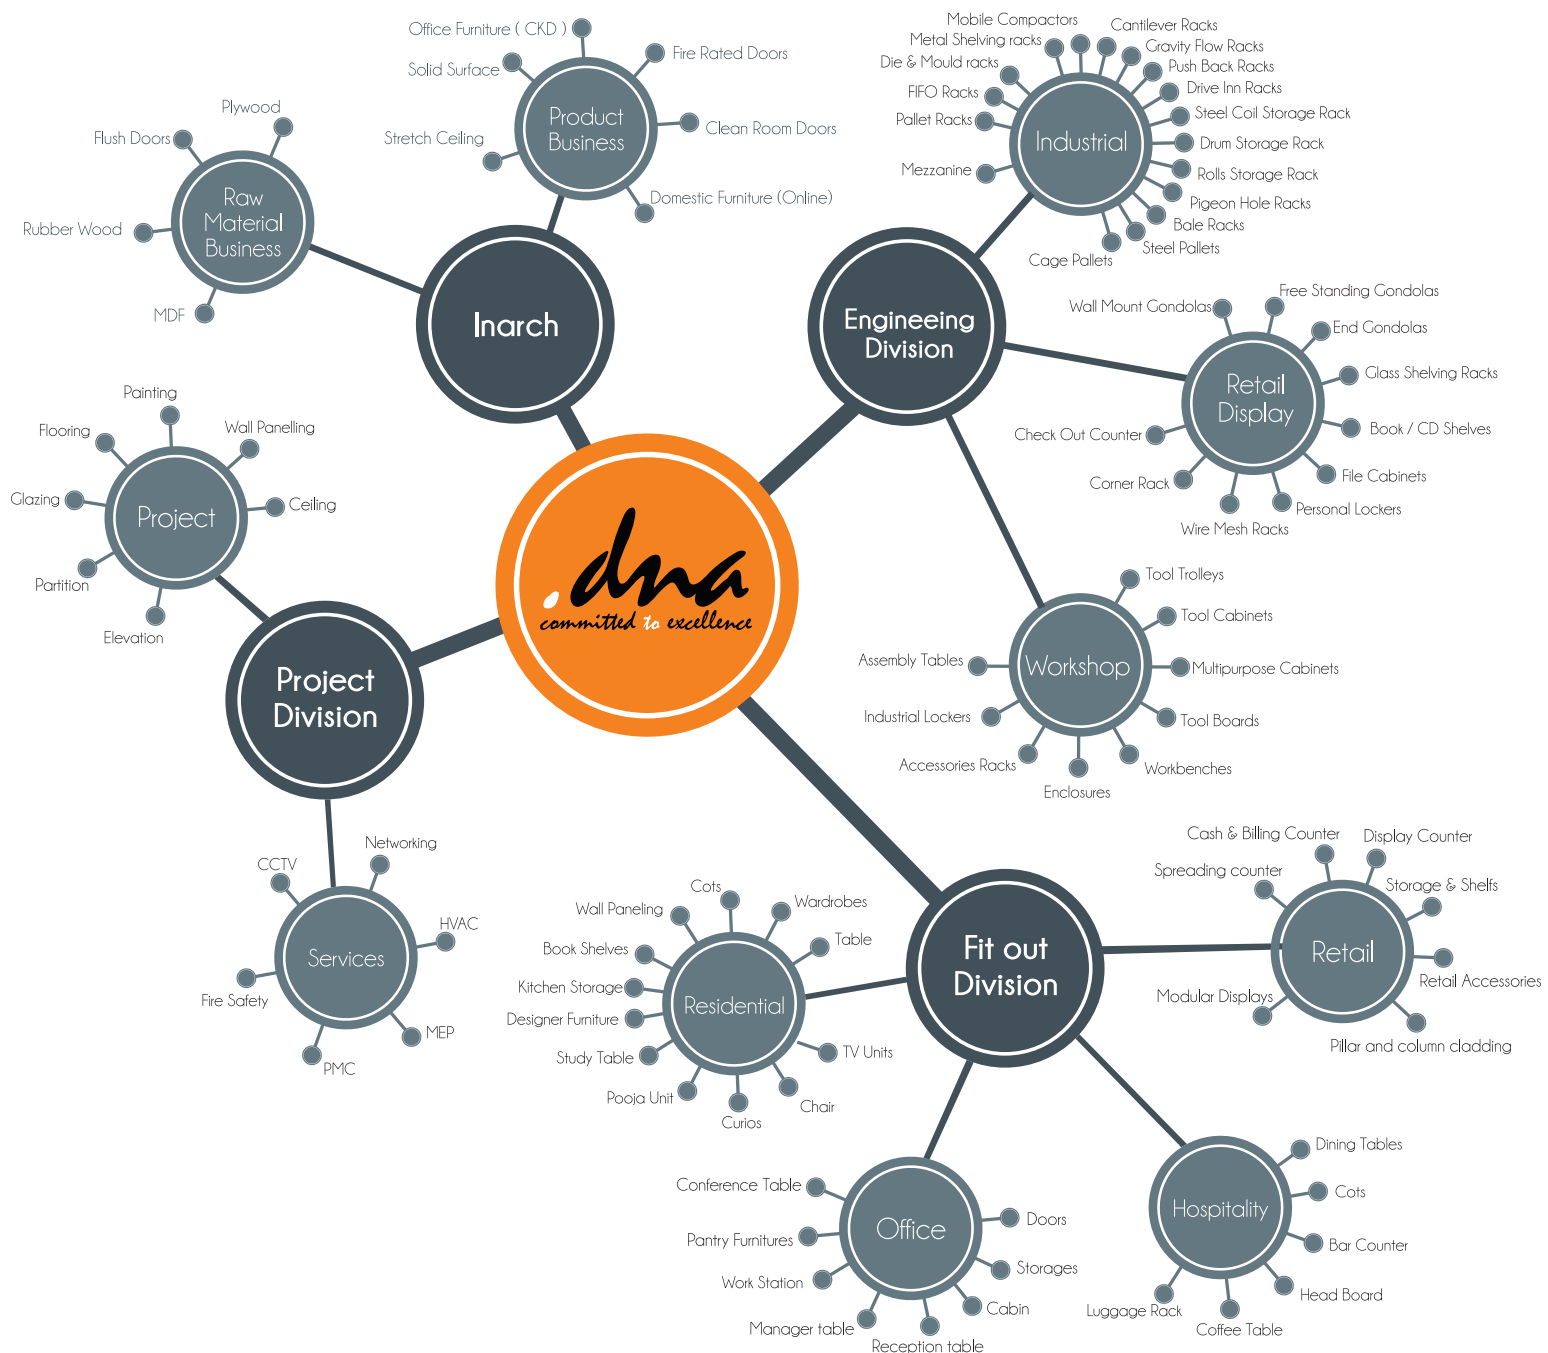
.dna
committed to excellence

Inarch

Raw Material Business
Plywood
Flush Doors
Rubber Wood
MDF

Product Business
Office Furniture ( CKD )
Fire Rated Doors
Solid Surface
Clean Room Doors
Stretch Ceiling
Domestic Furniture (Online)

Engineeing Division

Industrial
Mobile Compactors
Cantilever Racks
Metal Shelving racks
Gravity Flow Racks
Die & Mould racks
Push Back Racks
Drive Inn Racks
FIFO Racks
Steel Coil Storage Rack
Pallet Racks
Drum Storage Rack
Mezzanine
Rolls Storage Rack
Pigeon Hole Racks
Bale Racks
Steel Pallets
Cage Pallets

Retail Display
Wall Mount Gondolas
Free Standing Gondolas
End Gondolas
Glass Shelving Racks
Book / CD Shelves
Check Out Counter
File Cabinets
Corner Rack
Personal Lockers
Wire Mesh Racks

Workshop
Tool Trolleys
Tool Cabinets
Assembly Tables
Multipurpose Cabinets
Industrial Lockers
Tool Boards
Accessories Racks
Workbenches
Enclosures

Project Division

Project
Painting
Flooring
Wall Panelling
Glazing
Ceiling
Partition
Elevation

Services
CCTV
Networking
HVAC
Fire Safety
MEP
PMC

Fit out Division

Retail
Cash & Billing Counter
Display Counter
Spreading counter
Storage & Shelfs
Retail Accessories
Modular Displays
Pillar and column cladding

Residential
Cots
Wall Paneling
Wardrobes
Table
Book Shelves
Kitchen Storage
Designer Furniture
TV Units
Study Table
Pooja Unit
Chair
Curios

Office
Conference Table
Doors
Pantry Furnitures
Storages
Work Station
Cabin
Manager table
Reception table

Hospitality
Dining Tables
Cots
Bar Counter
Head Board
Luggage Rack
Coffee Table